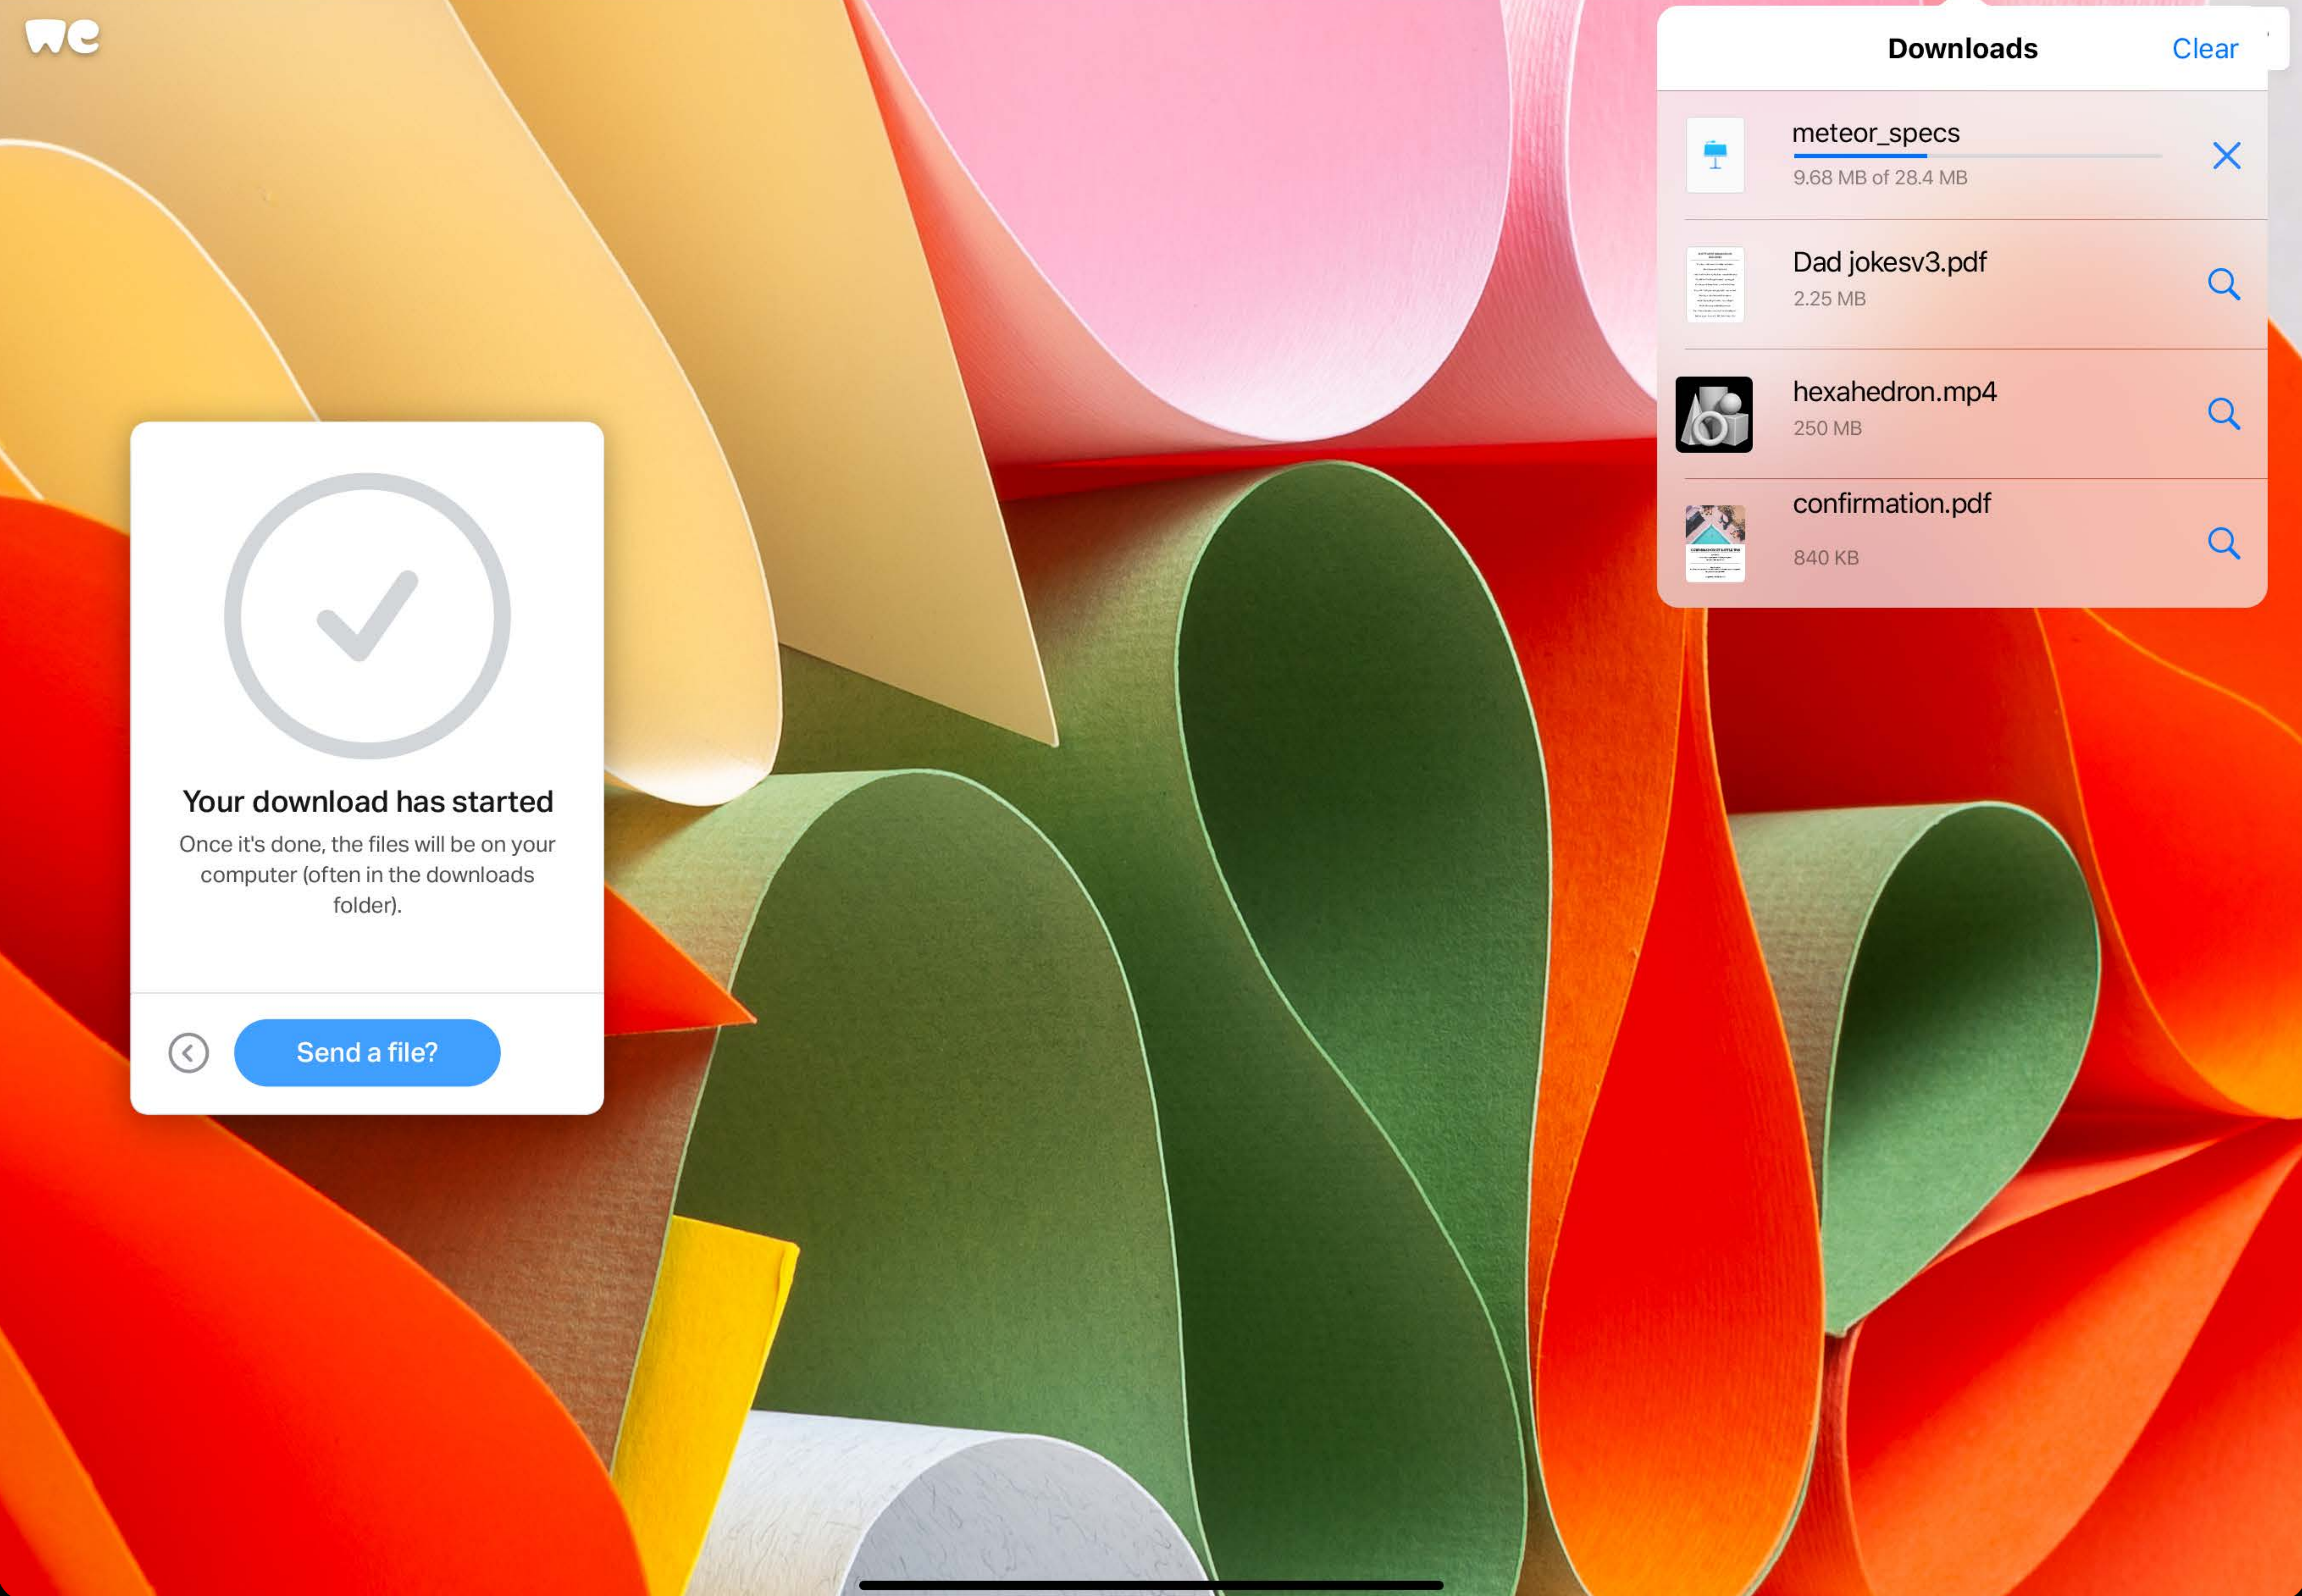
we

Downloads Clear

meteor_specs
9.68 MB of 28.4 MB

Dad jokesv3.pdf
2.25 MB

hexahedron.mp4
250 MB

confirmation.pdf
840 KB

Your download has started

Once it's done, the files will be on your computer (often in the downloads folder).

Send a file?